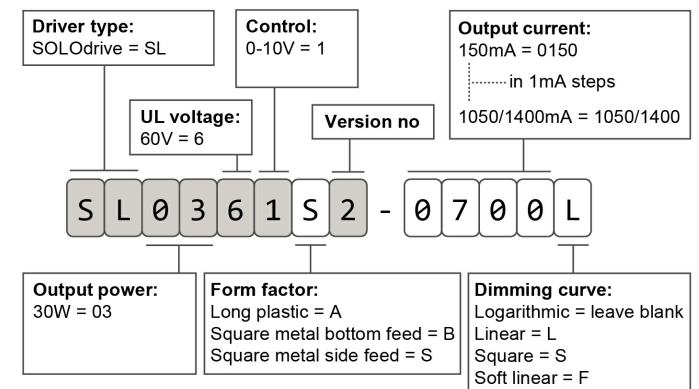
Driver type:
SOLOdrive = SL

Control:
0-10V = 1

Output current:
150mA = 0150
in 1mA steps
1050/1400mA = 1050/1400

UL voltage:
60V = 6

Version no

S L 0 3 6 1 S 2 - 0 7 0 0 L

Output power:
30W = 03

Form factor:
Long plastic = A
Square metal bottom feed = B
Square metal side feed = S

Dimming curve:
Logarithmic = leave blank
Linear = L
Square = S
Soft linear = F